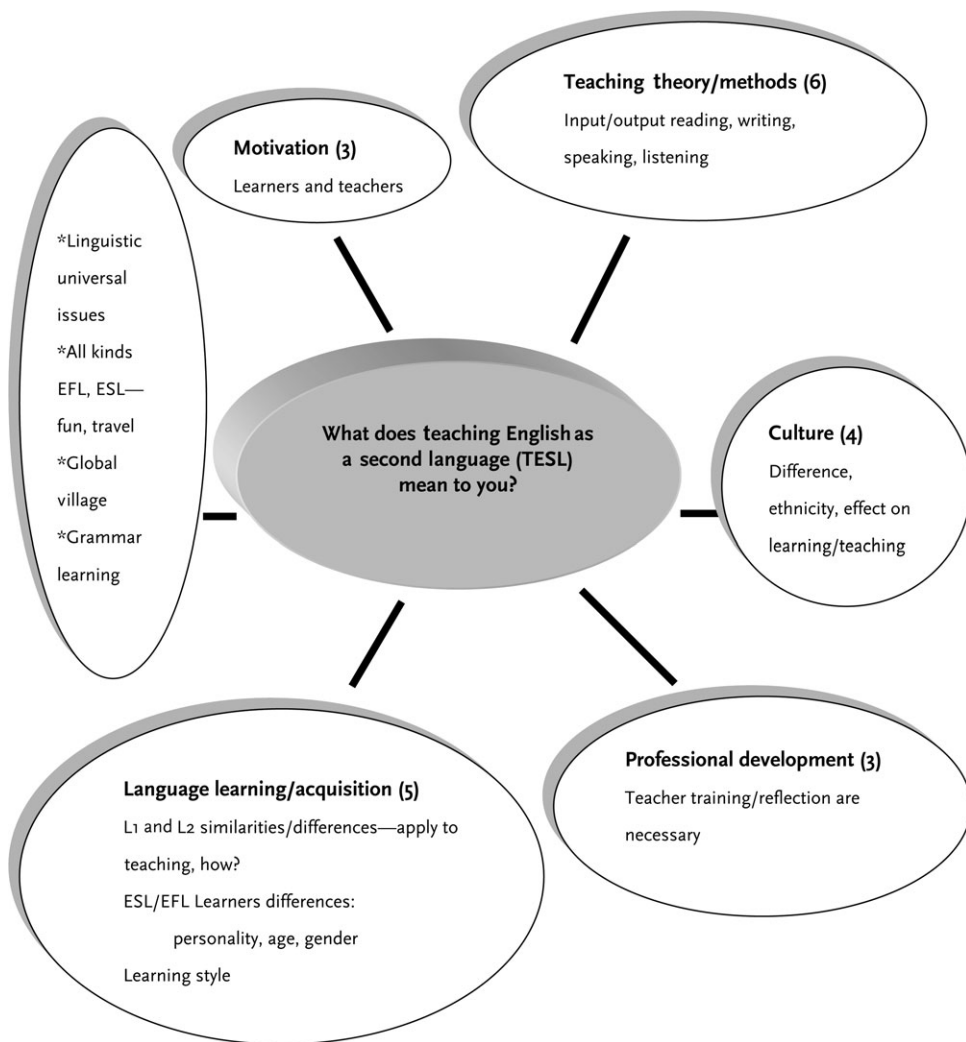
Teaching theory/methods (6)
Input/output reading, writing, speaking, listening

Motivation (3)
Learners and teachers

*Linguistic universal issues
*All kinds EFL, ESL—fun, travel
*Global village
*Grammar learning

What does teaching English as a second language (TESL) mean to you?

Culture (4)
Difference, ethnicity, effect on learning/teaching

Language learning/acquisition (5)
L1 and L2 similarities/differences—apply to teaching, how?
ESL/EFL Learners differences:
personality, age, gender
Learning style

Professional development (3)
Teacher training/reflection are necessary